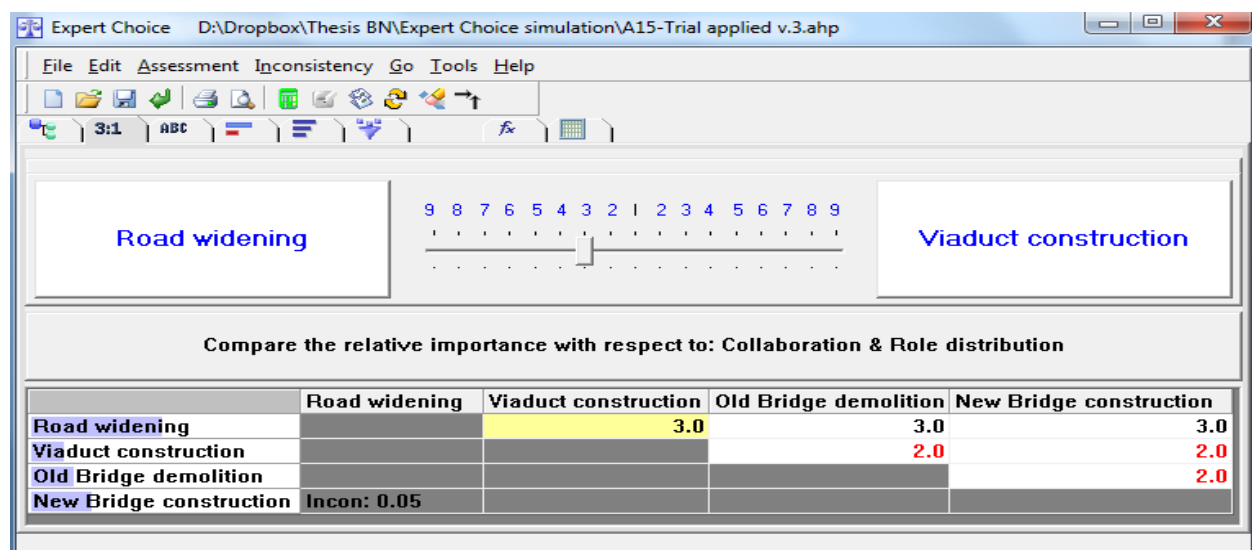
Expert Choice D:\Dropbox\Thesis BN\Expert Choice simulation\A15-Trial applied v.3.ahp

File Edit Assessment Inconsistency Go Tools Help

3:1 ABC

Road widening

9 8 7 6 5 4 3 2 1 2 3 4 5 6 7 8 9

Viaduct construction

Compare the relative importance with respect to: Collaboration & Role distribution

| | Road widening | Viaduct construction | Old Bridge demolition | New Bridge construction |
|---|---|---|---|---|
| Road widening | | 3.0 | 3.0 | 3.0 |
| Viaduct construction | | | 2.0 | 2.0 |
| Old Bridge demolition | | | | 2.0 |
| New Bridge construction | Incon: 0.05 | | | |